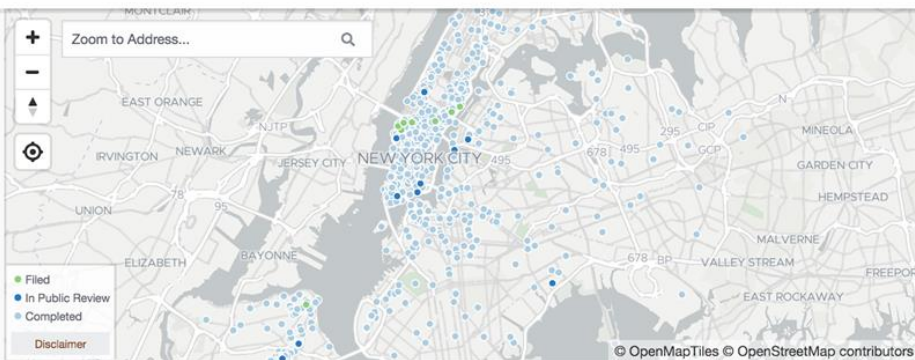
MONTCLAIR
+
−
Zoom to Address...
EAST ORANGE
NJTP
IRVINGTON
NEWARK
JERSEY CITY
NEW YORK CITY
495
678
495
295
CIP
GCP
MINEOLA
GARDEN CITY
HEMPSTEAD
UNION
78
95
ELIZABETH
BAYONNE
MALVERNE
678
BP
VALLEY STREAM
FREEPOR
EAST ROCKAWAY
N
Filed
In Public Review
Completed
Disclaimer
© OpenMapTiles © OpenStreetMap contributors